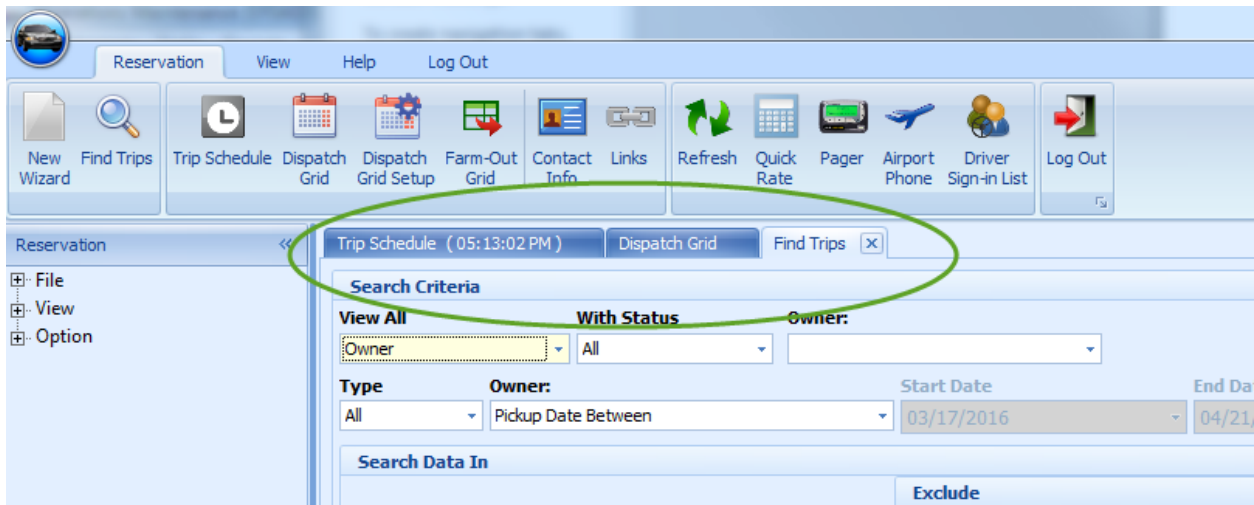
Reservation View Help Log Out

New Wizard
Find Trips
Trip Schedule
Dispatch Grid
Dispatch Grid Setup
Farm-Out Grid
Contact Info
Links
Refresh
Quick Rate
Pager
Airport Phone
Driver Sign-in List
Log Out

Reservation
File
View
Option

Trip Schedule (05:13:02 PM)
Dispatch Grid
Find Trips

Search Criteria

View All
Owner
With Status
All
Owner:

Type
All
Owner:
Pickup Date Between
Start Date
03/17/2016
End Da
04/21/

Search Data In
Exclude